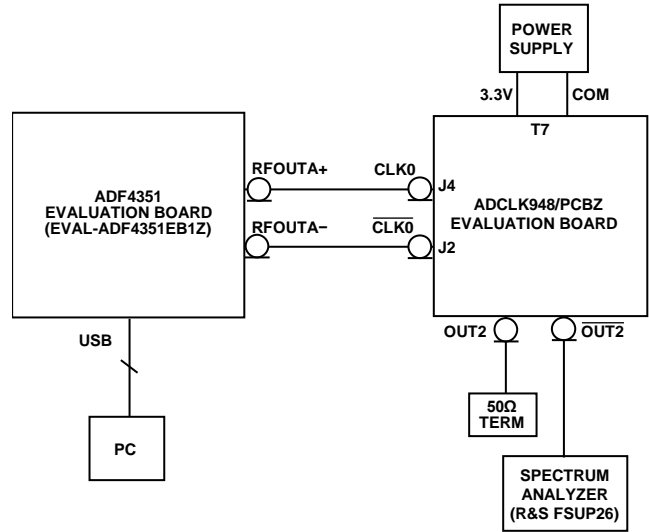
POWER SUPPLY

3.3V

COM

T7

ADF4351 EVALUATION BOARD (EVAL-ADF4351EB1Z)

RFOUTA+

RFOUTA−

CLK0

$\overline{CLK0}$

J4

J2

ADCLK948/PCBZ EVALUATION BOARD

USB

OUT2

$\overline{OUT2}$

50Ω TERM

PC

SPECTRUM ANALYZER (R&S FSUP26)